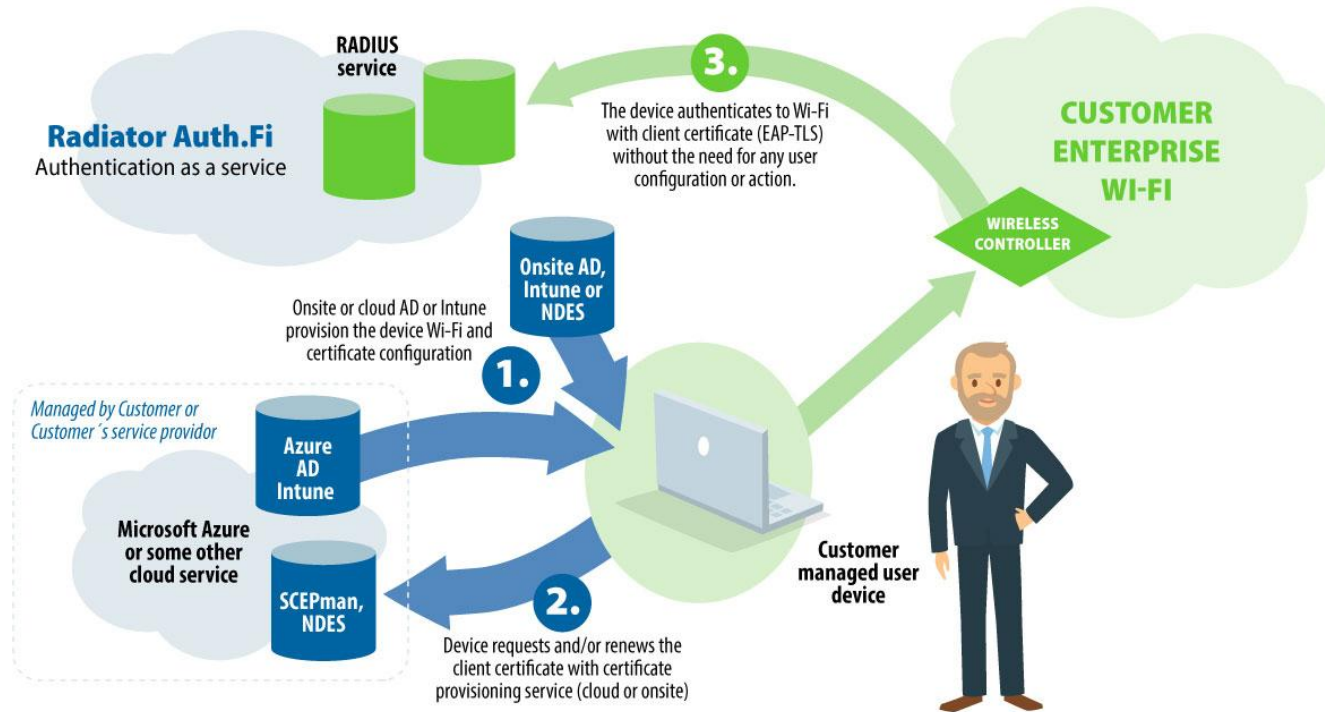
RADIUS service

Radiator Auth.Fi
Authentication as a service

3.

The device authenticates to Wi-Fi with client certificate (EAP-TLS) without the need for any user configuration or action.

CUSTOMER ENTERPRISE WI-FI

WIRELESS CONTROLLER

Onsite AD, Intune or NDES

Onsite or cloud AD or Intune provision the device Wi-Fi and certificate configuration

1.

Managed by Customer or Customer´s service providor

Azure AD Intune

Microsoft Azure or some other cloud service

SCEPman, NDES

2.

Device requests and/or renews the client certificate with certificate provisioning service (cloud or onsite)

Customer managed user device